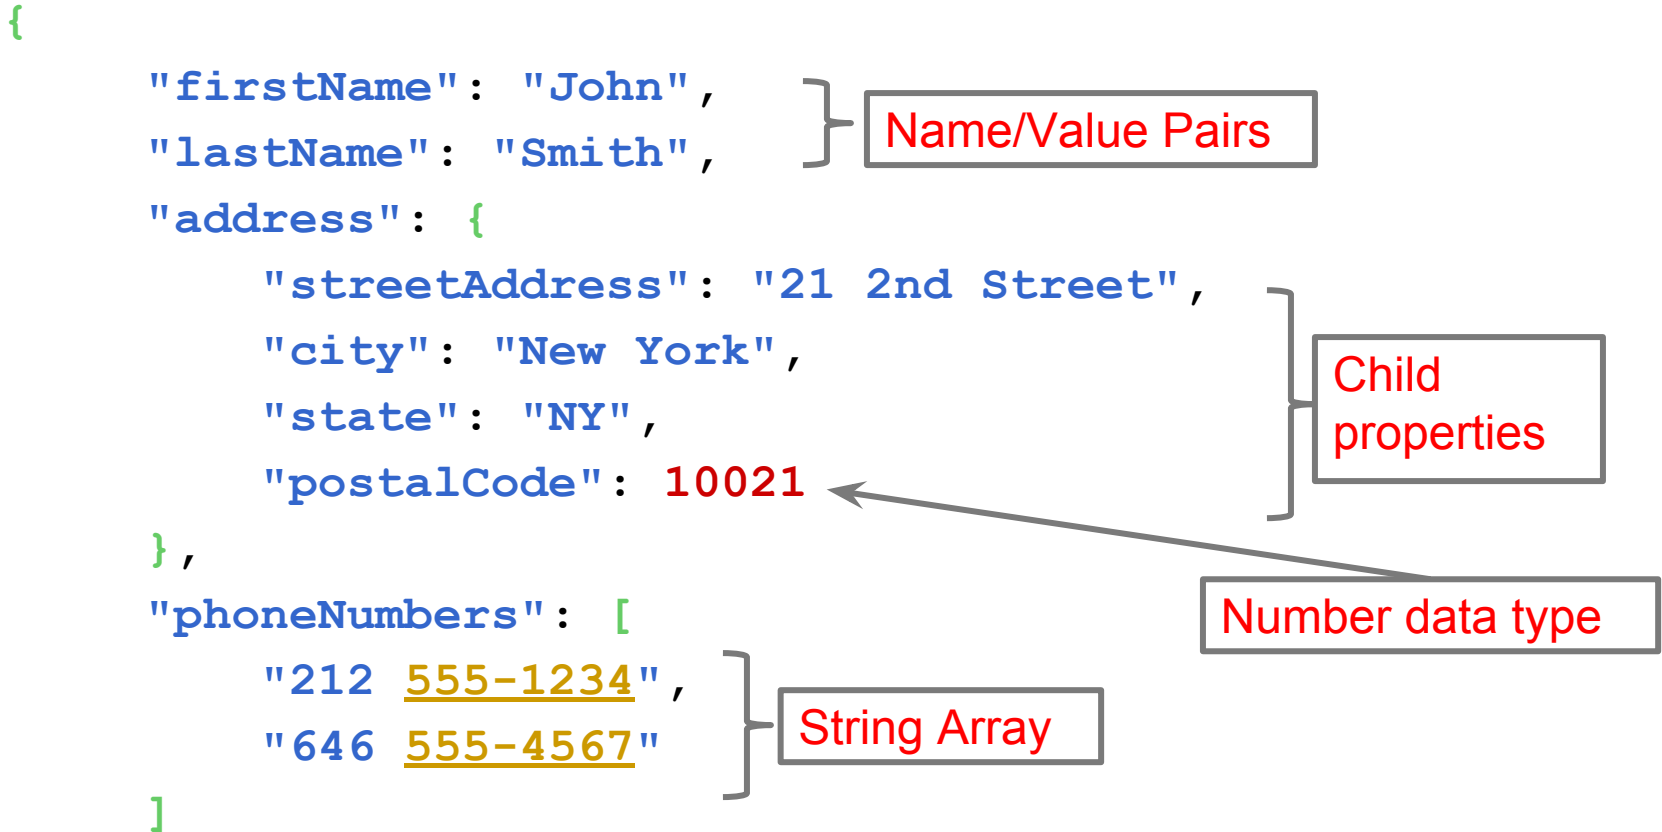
{
"firstName": "John",
"lastName": "Smith",
"address": {
"streetAddress": "21 2nd Street",
"city": "New York",
"state": "NY",
"postalCode": 10021
},
"phoneNumbers": [
"212 555-1234",
"646 555-4567"
]

Name/Value Pairs

Child properties

Number data type

String Array